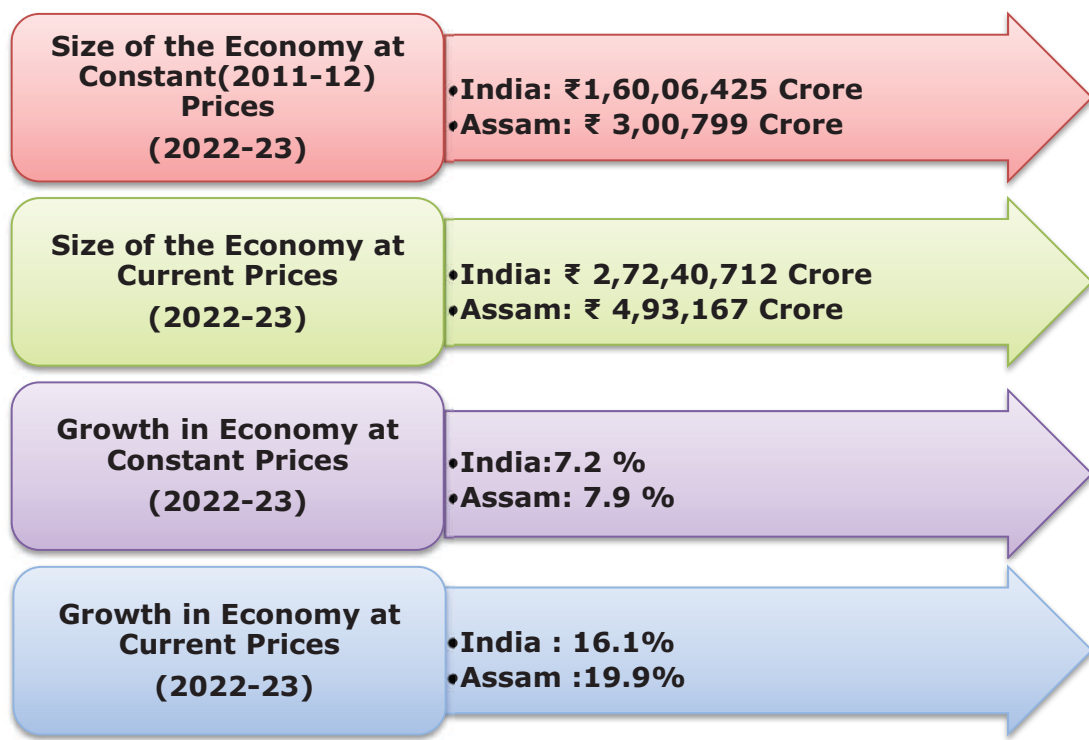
Size of the Economy at Constant(2011-12) Prices
(2022-23)

•India: ₹1,60,06,425 Crore
•Assam: ₹ 3,00,799 Crore

Size of the Economy at Current Prices
(2022-23)

•India: ₹ 2,72,40,712 Crore
•Assam: ₹ 4,93,167 Crore

Growth in Economy at Constant Prices
(2022-23)

•India:7.2 %
•Assam: 7.9 %

Growth in Economy at Current Prices
(2022-23)

•India : 16.1%
•Assam :19.9%